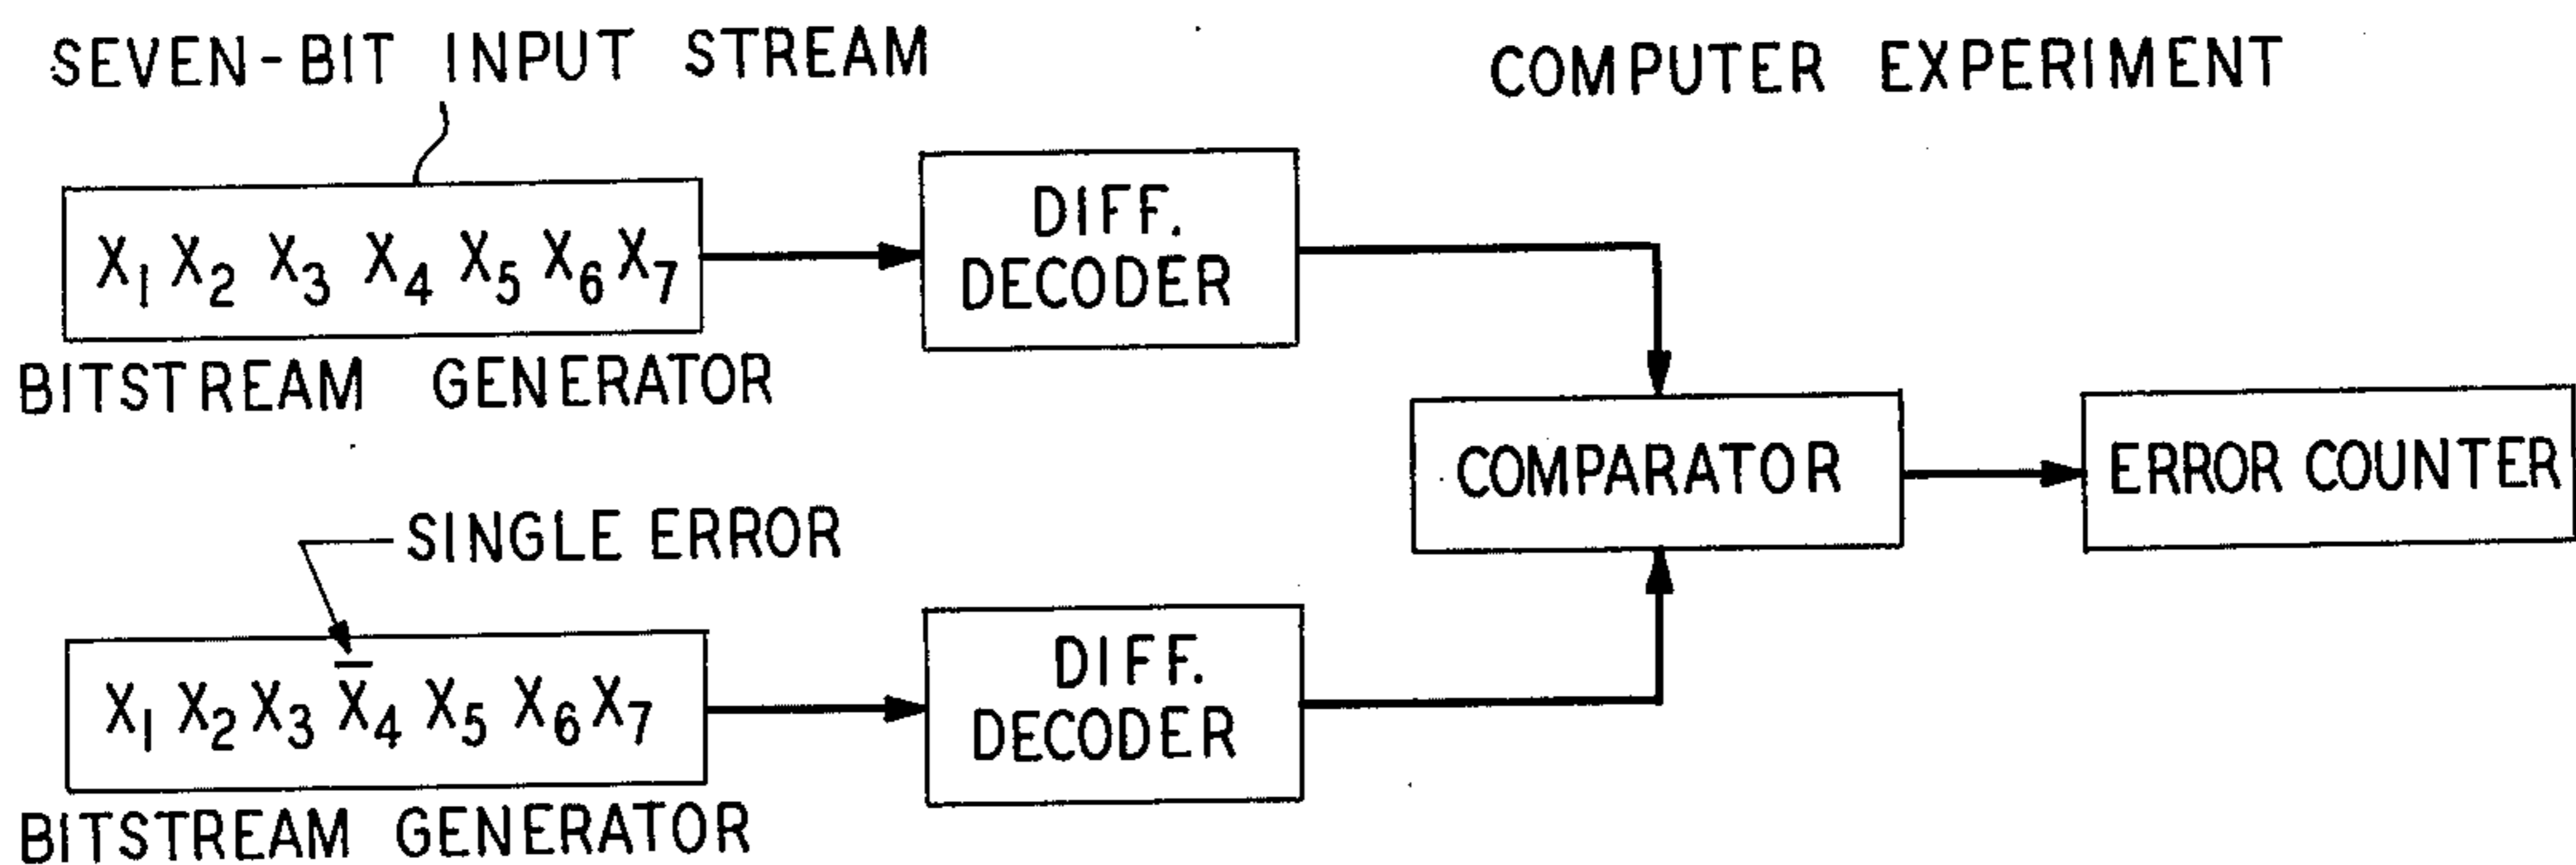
SEVEN-BIT INPUT STREAM

COMPUTER EXPERIMENT

$X_1 X_2 X_3 X_4 X_5 X_6 X_7$

BITSTREAM GENERATOR

DIFF. DECODER

COMPARATOR

ERROR COUNTER

SINGLE ERROR

$X_1 X_2 X_3 \bar{X}_4 X_5 X_6 X_7$

BITSTREAM GENERATOR

DIFF. DECODER